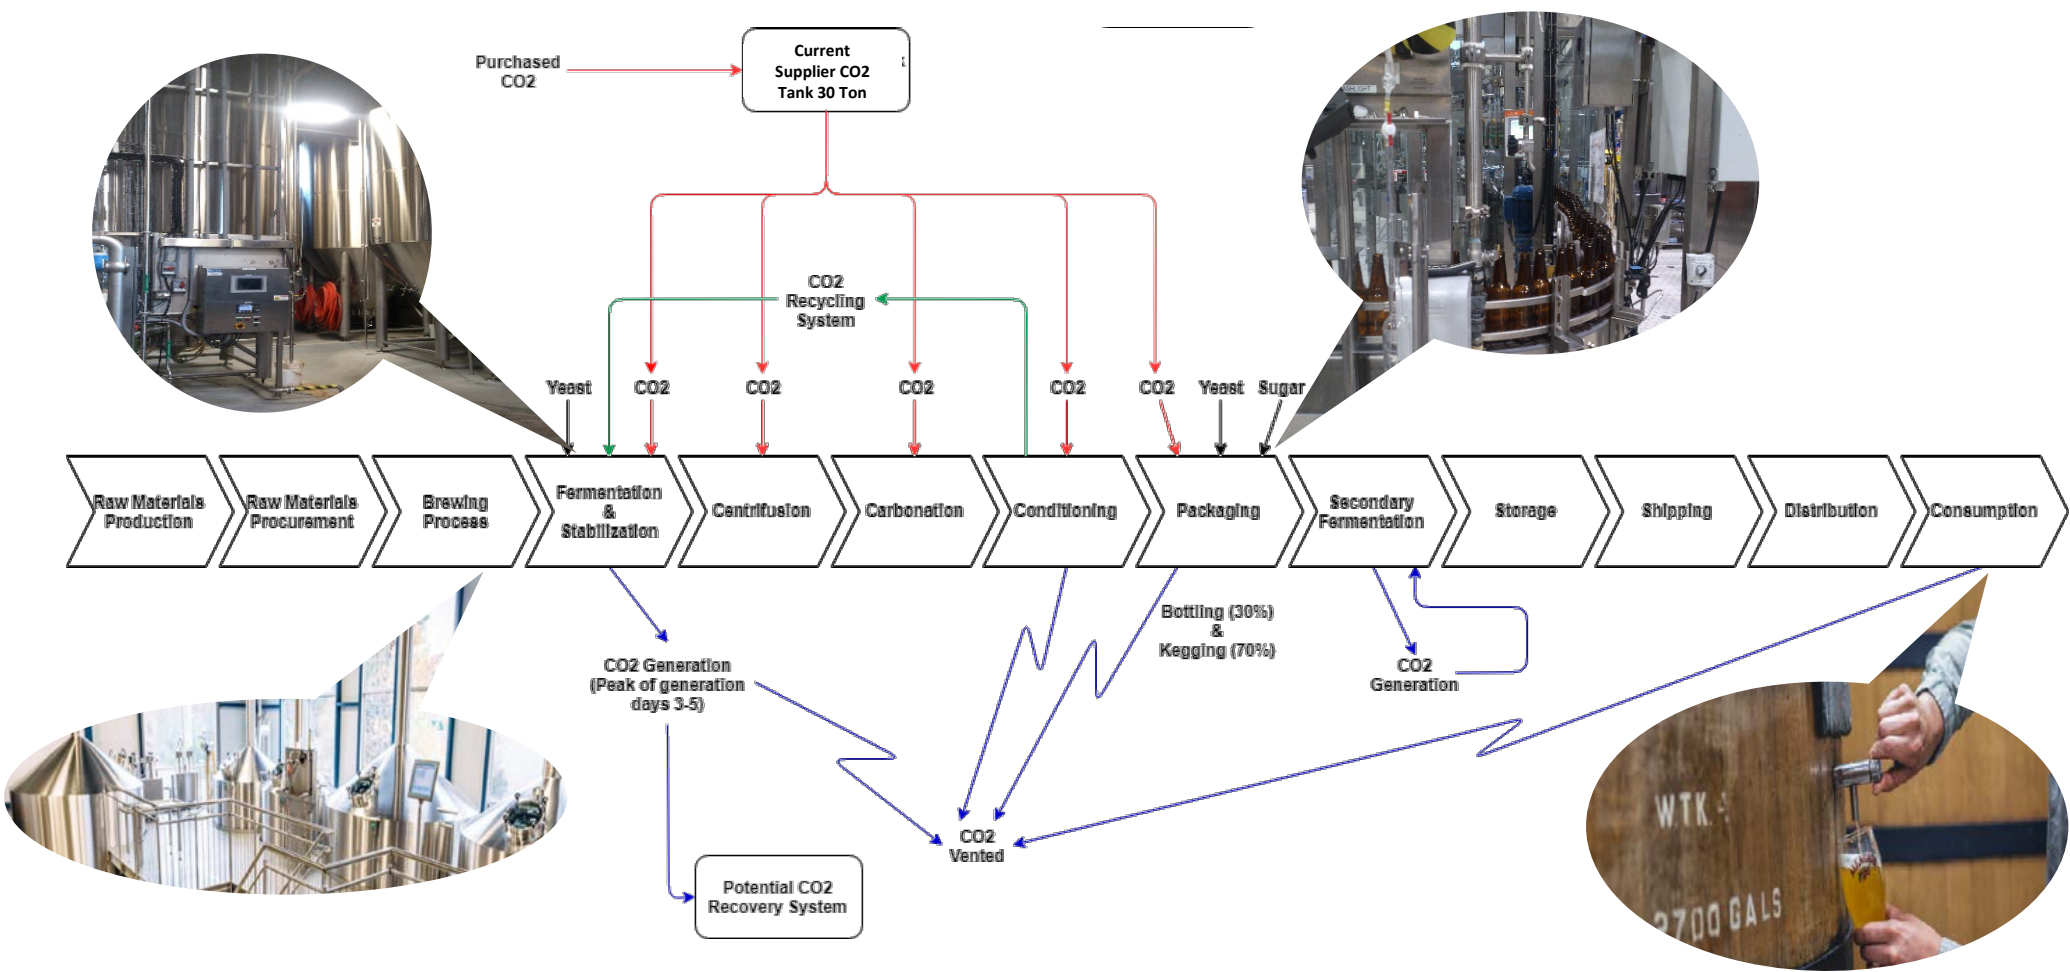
Purchased CO2

Current Supplier CO2 Tank 30 Ton

CO2 Recycling System

Yeast CO2 CO2 CO2 CO2 CO2 Yeast Sugar

Raw Materials Production

Raw Materials Procurement

Brewing Process

Fermentation & Stabilization

Centrifusion

Carbonation

Conditioning

Packaging

Secondary Fermentation

Storage

Shipping

Distribution

Consumption

Bottling (30%) & Kegging (70%)

CO2 Generation (Peak of generation days 3-5)

CO2 Generation

CO2 Vented

Potential CO2 Recovery System

WTK
2700 GALS